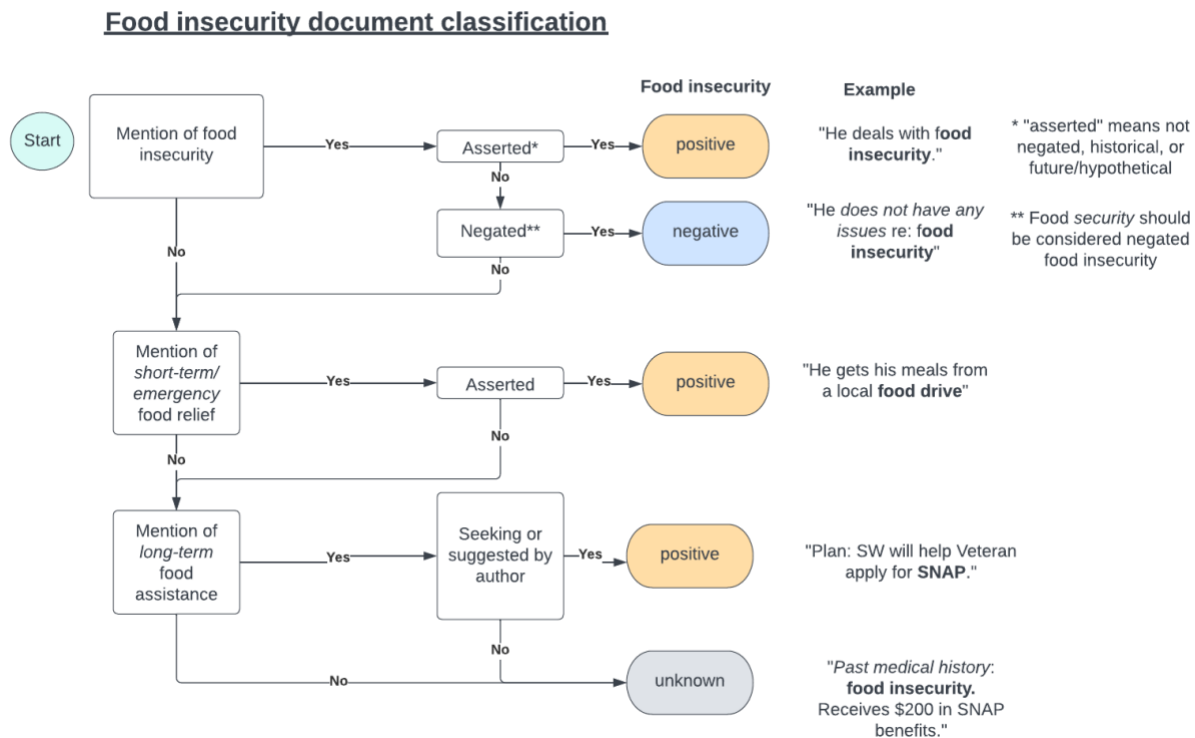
Food insecurity document classification

Food insecurity

Example

Start

Mention of food insecurity

Yes

Asserted*

Yes

positive

"He deals with food insecurity."

* "asserted" means not negated, historical, or future/hypothetical

No

Negated**

Yes

negative

"He does not have any issues re: food insecurity"

** Food security should be considered negated food insecurity

No

No

Mention of short-term/ emergency food relief

Yes

Asserted

Yes

positive

"He gets his meals from a local food drive"

No

No

Mention of long-term food assistance

Yes

Seeking or suggested by author

Yes

positive

"Plan: SW will help Veteran apply for SNAP."

No

No

unknown

"Past medical history: food insecurity. Receives $200 in SNAP benefits."